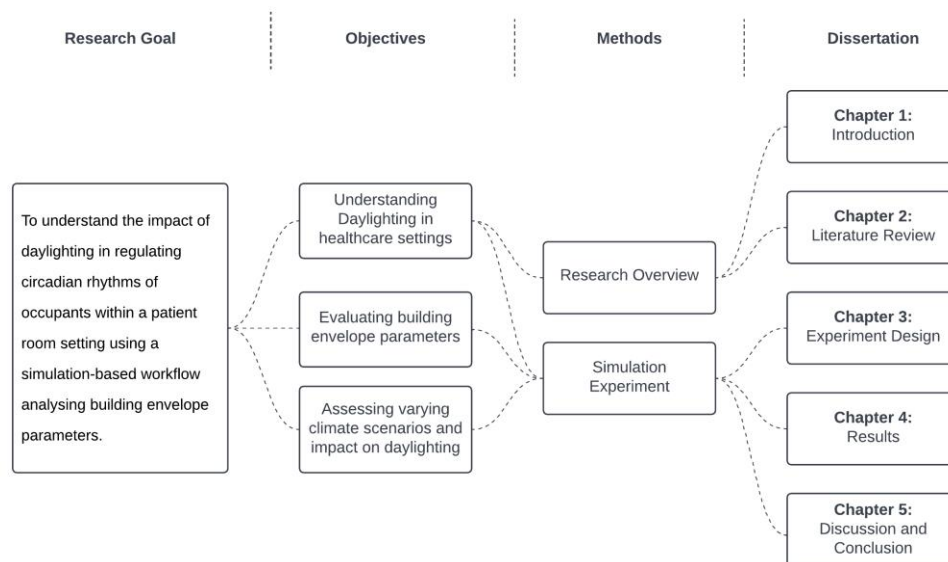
Research Goal

Objectives

Methods

Dissertation

To understand the impact of daylighting in regulating circadian rhythms of occupants within a patient room setting using a simulation-based workflow analysing building envelope parameters.

Understanding Daylighting in healthcare settings

Evaluating building envelope parameters

Assessing varying climate scenarios and impact on daylighting

Research Overview

Simulation Experiment

Chapter 1: Introduction

Chapter 2: Literature Review

Chapter 3: Experiment Design

Chapter 4: Results

Chapter 5: Discussion and Conclusion